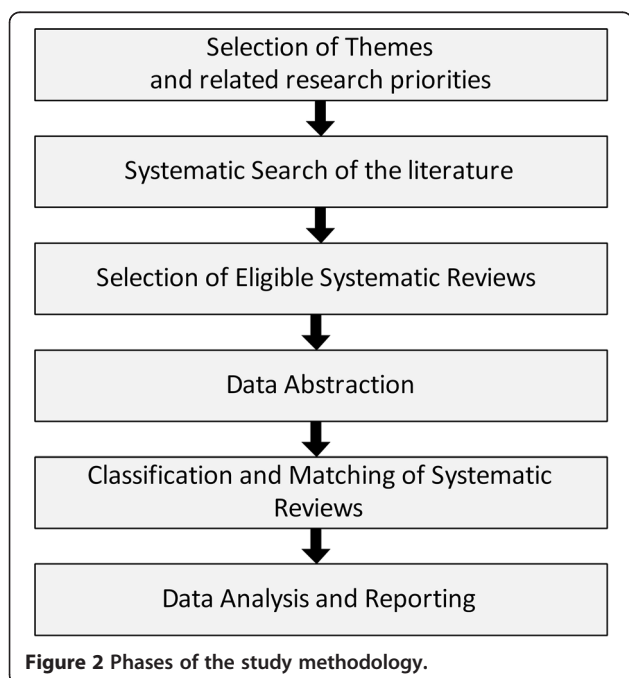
Selection of Themes
and related research priorities

Systematic Search of the literature

Selection of Eligible Systematic Reviews

Data Abstraction

Classification and Matching of Systematic Reviews

Data Analysis and Reporting

Figure 2 Phases of the study methodology.